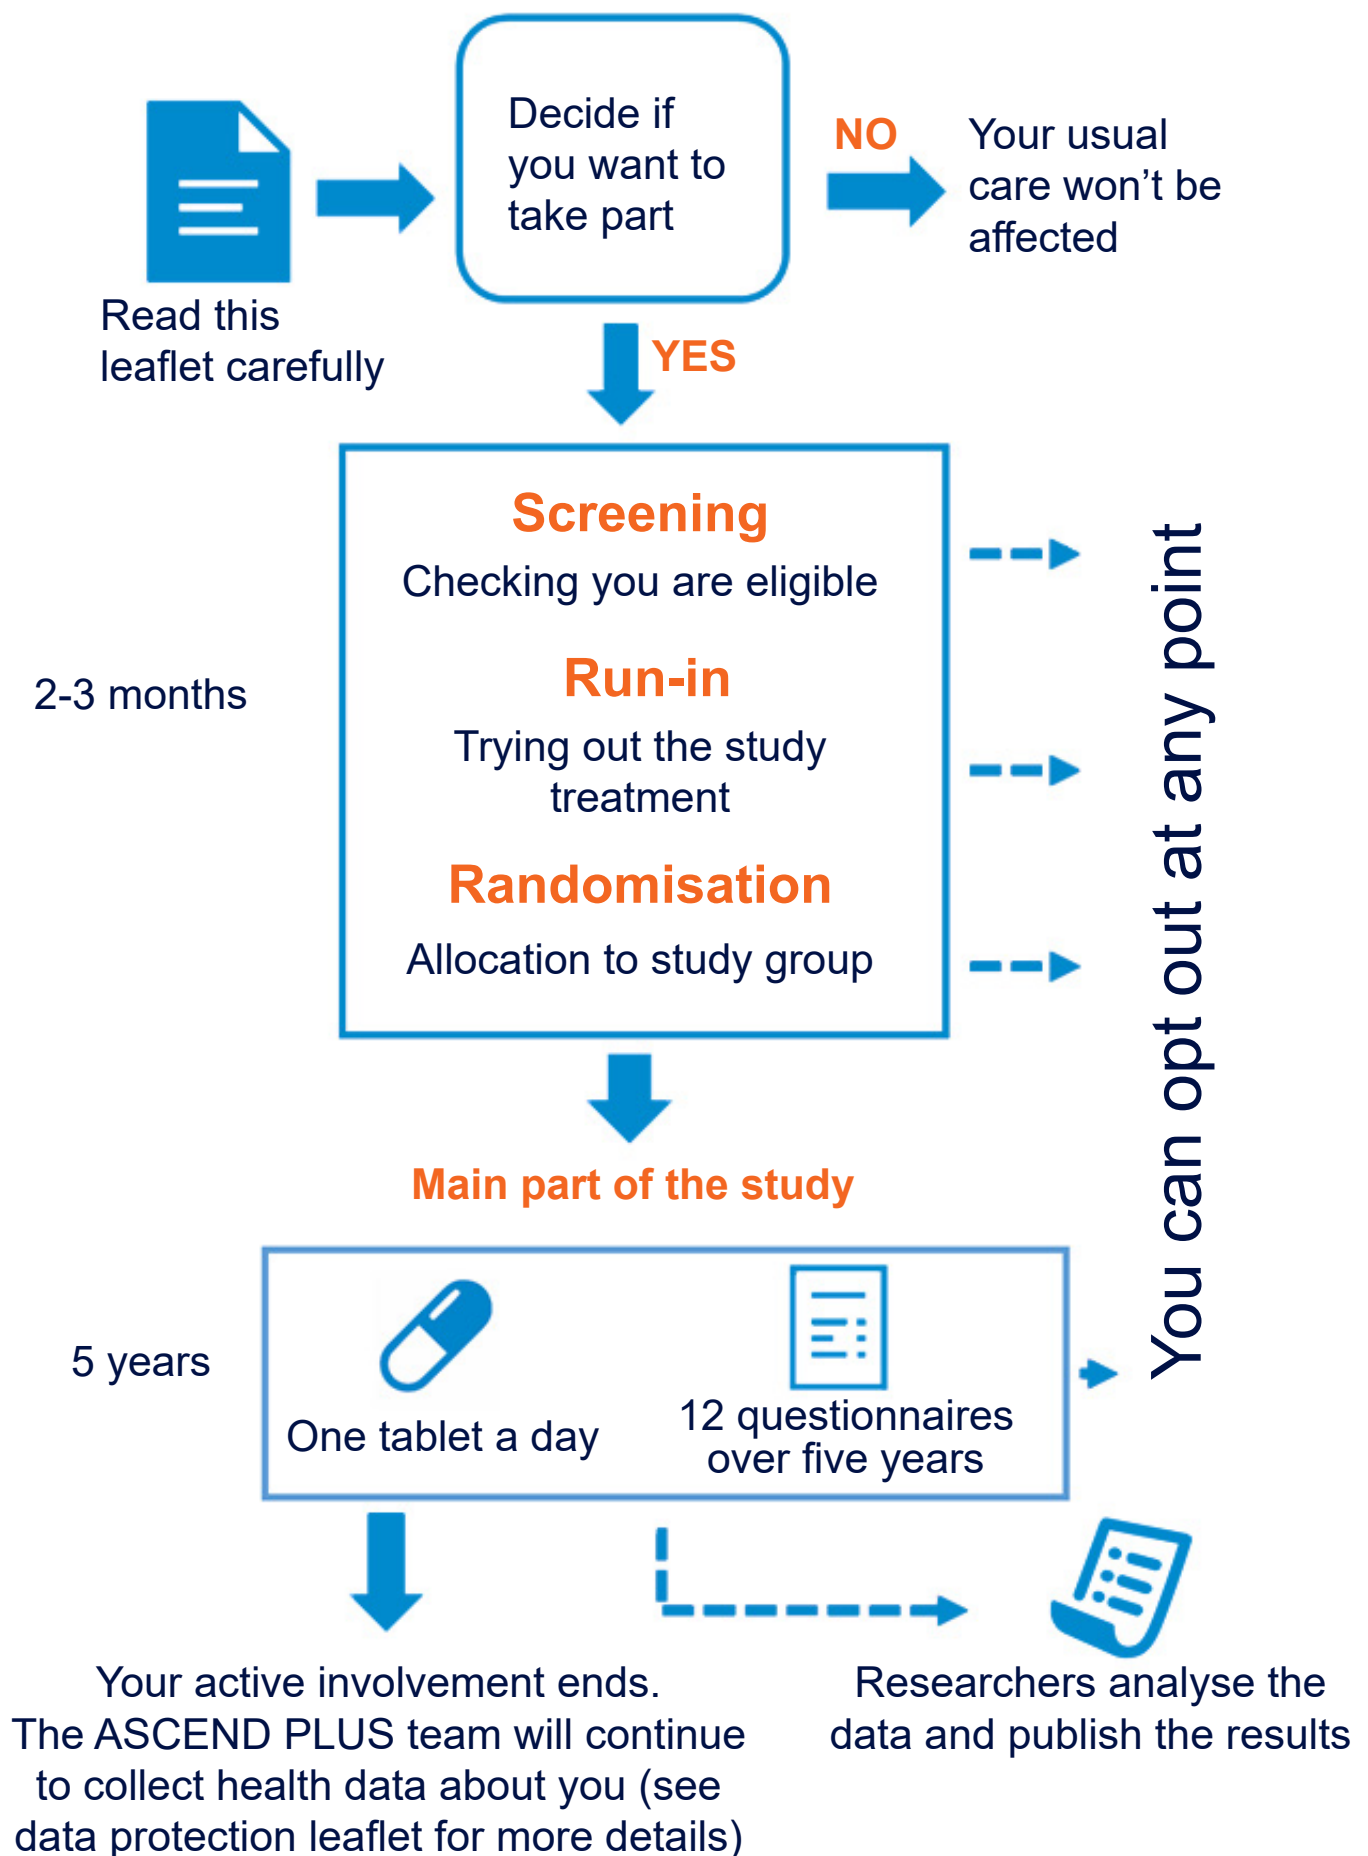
Read this leaflet carefully

Decide if you want to take part

NO

Your usual care won’t be affected

YES

2-3 months

Screening

Checking you are eligible

Run-in

Trying out the study treatment

Randomisation

Allocation to study group

You can opt out at any point

Main part of the study

5 years

One tablet a day

12 questionnaires over five years

Your active involvement ends. The ASCEND PLUS team will continue to collect health data about you (see data protection leaflet for more details)

Researchers analyse the data and publish the results